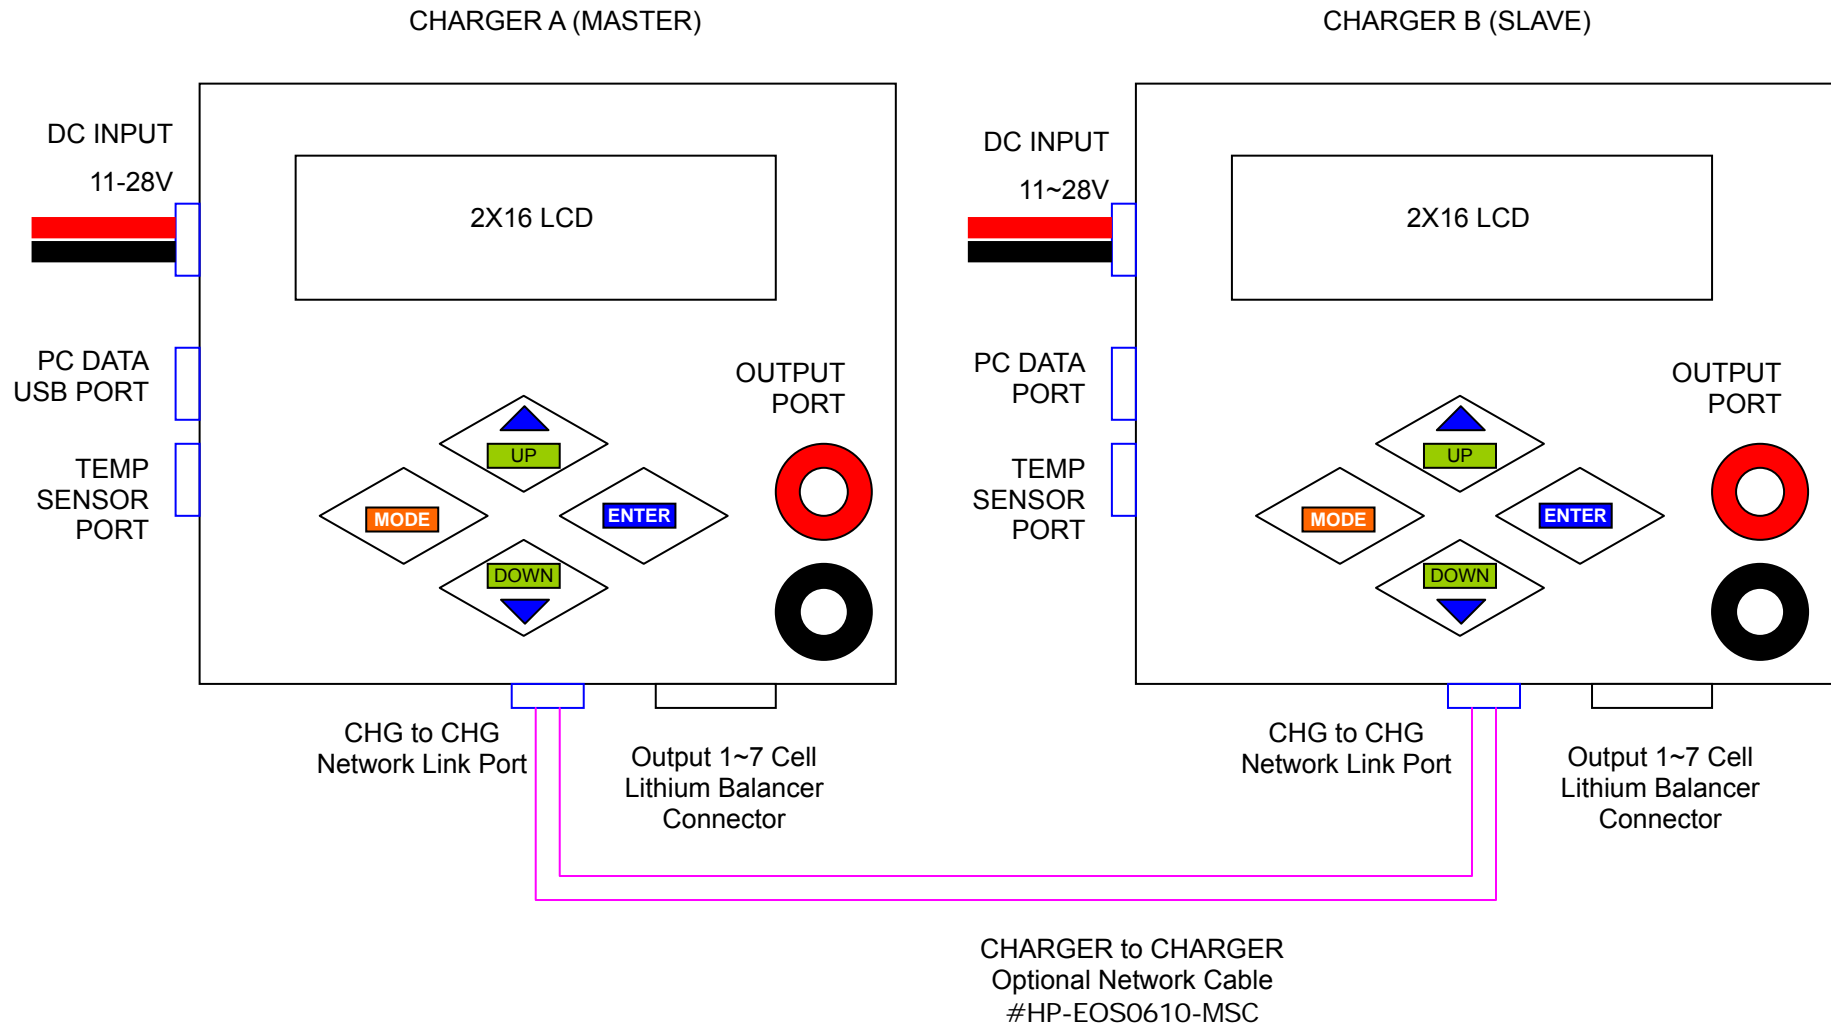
CHARGER A (MASTER)

CHARGER B (SLAVE)

DC INPUT

11-28V

2X16 LCD

PC DATA USB PORT

TEMP SENSOR PORT

OUTPUT PORT

UP

MODE

ENTER

DOWN

CHG to CHG Network Link Port

Output 1~7 Cell Lithium Balancer Connector

DC INPUT

11~28V

2X16 LCD

PC DATA PORT

TEMP SENSOR PORT

OUTPUT PORT

UP

MODE

ENTER

DOWN

CHG to CHG Network Link Port

Output 1~7 Cell Lithium Balancer Connector

CHARGER to CHARGER Optional Network Cable #HP-EOS0610-MSC